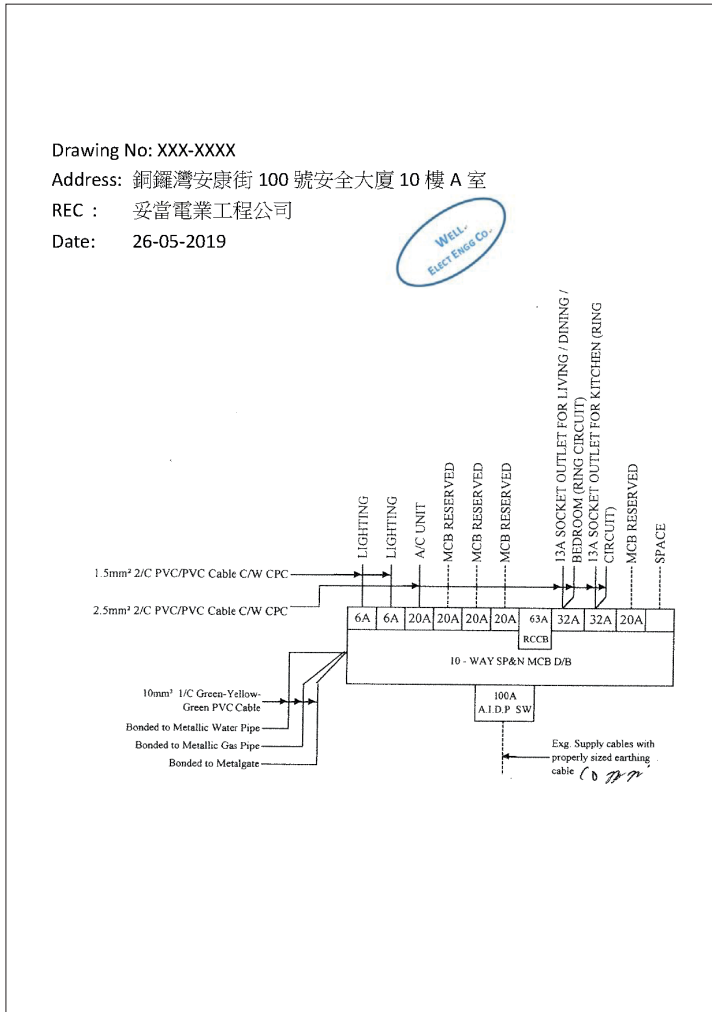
Drawing No: XXX-XXXX
Address: 銅鑼灣安康街 100 號安全大廈 10 樓 A 室
REC : 妥當電業工程公司
Date: 26-05-2019

WELL-ELECT ENGG CO.

LIGHTING
LIGHTING
A/C UNIT
MCB RESERVED
MCB RESERVED
MCB RESERVED
13A SOCKET OUTLET FOR LIVING / DINING / BEDROOM (RING CIRCUIT)
13A SOCKET OUTLET FOR KITCHEN (RING CIRCUIT)
MCB RESERVED
SPACE

1.5mm² 2/C PVC/PVC Cable C/W CPC
2.5mm² 2/C PVC/PVC Cable C/W CPC

| 6A | 6A | 20A | 20A | 20A | 20A | 63A | 32A | 32A | 20A | |

RCCB

10 - WAY SP&N MCB D/B

10mm² 1/C Green-Yellow-Green PVC Cable
Bonded to Metallic Water Pipe
Bonded to Metallic Gas Pipe
Bonded to Metalgate

100A
A.I.D.P SW

Exg. Supply cables with properly sized earthing cable ( 10 mm²